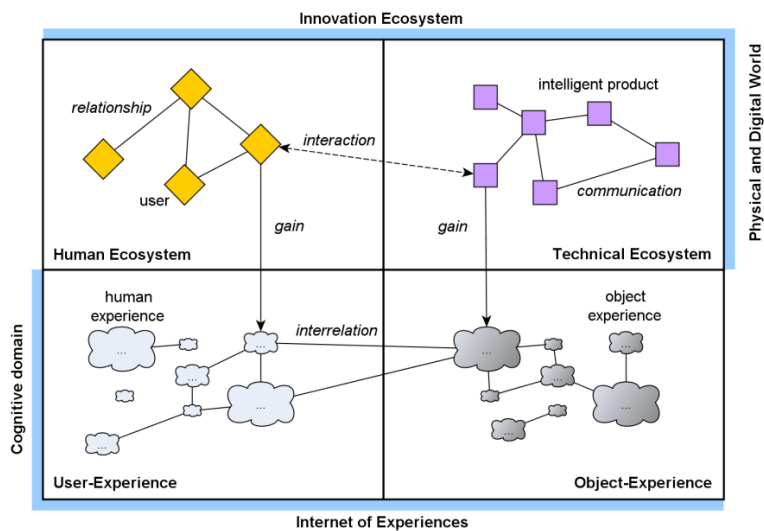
Innovation Ecosystem

Physical and Digital World

relationship

user

interaction

intelligent product

communication

gain

gain

Human Ecosystem

Technical Ecosystem

Cognitive domain

human experience

interrelation

object experience

...

...

...

...

...

...

...

...

...

...

...

User-Experience

Object-Experience

Internet of Experiences